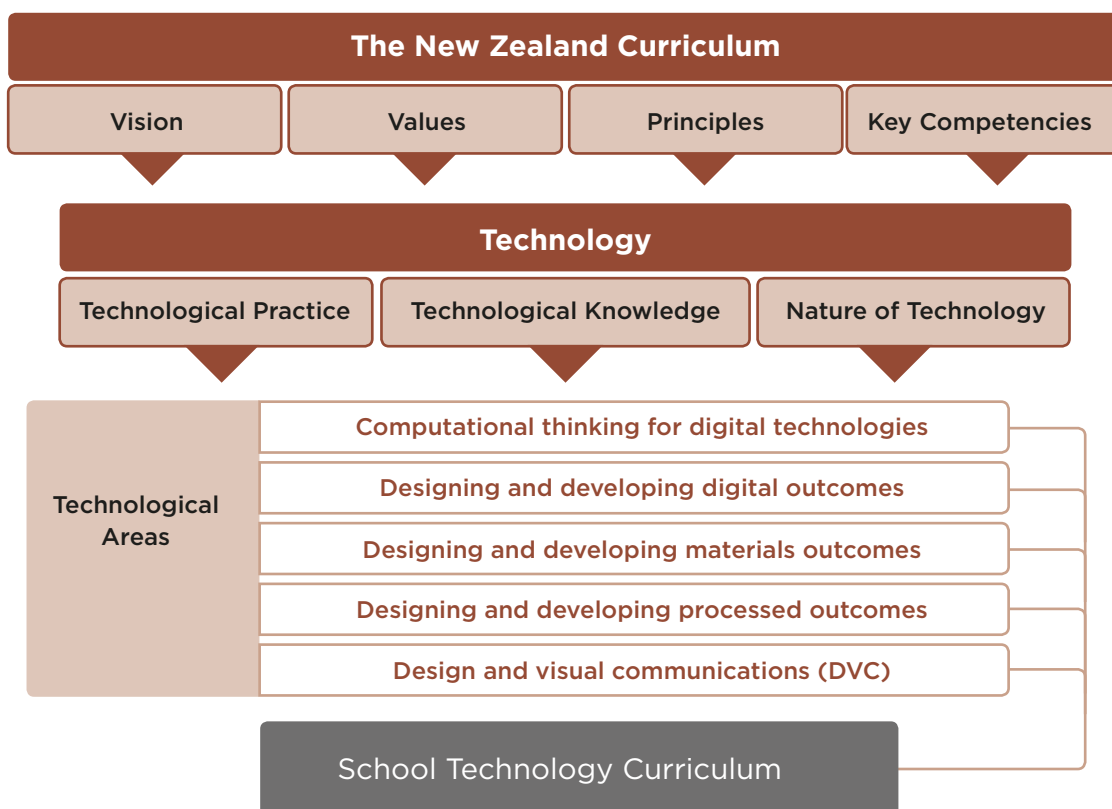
The New Zealand Curriculum

Vision

Values

Principles

Key Competencies

Technology

Technological Practice

Technological Knowledge

Nature of Technology

Technological Areas

Computational thinking for digital technologies

Designing and developing digital outcomes

Designing and developing materials outcomes

Designing and developing processed outcomes

Design and visual communications (DVC)

School Technology Curriculum